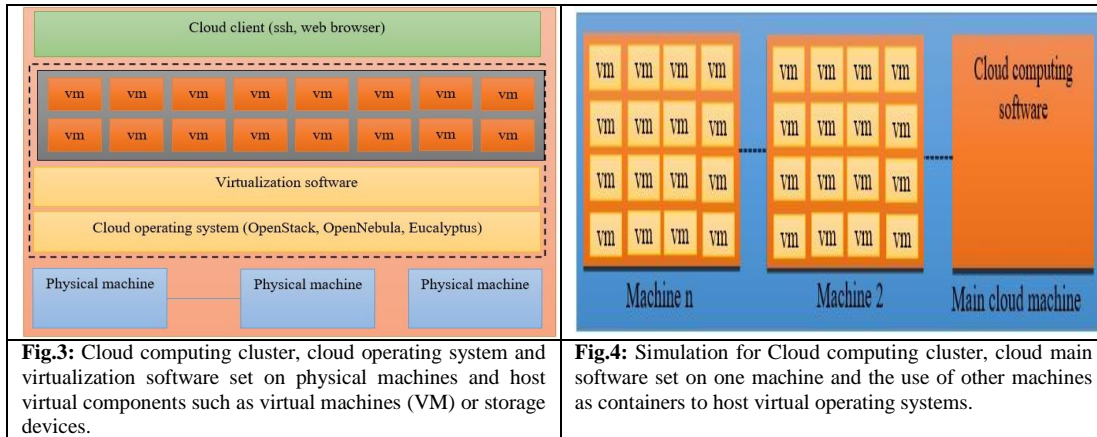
Cloud client (ssh, web browser)

vm vm vm vm vm vm vm vm

vm vm vm vm vm vm vm vm

Virtualization software

Cloud operating system (OpenStack, OpenNebula, Eucalyptus)

Physical machine

Physical machine

Physical machine

vm vm vm vm
vm vm vm vm
vm vm vm vm
vm vm vm vm

Machine n

vm vm vm vm
vm vm vm vm
vm vm vm vm
vm vm vm vm

Machine 2

Cloud computing software

Main cloud machine

| **Fig.3:** Cloud computing cluster, cloud operating system and virtualization software set on physical machines and host virtual components such as virtual machines (VM) or storage devices. | **Fig.4:** Simulation for Cloud computing cluster, cloud main software set on one machine and the use of other machines as containers to host virtual operating systems. |
|---|---|